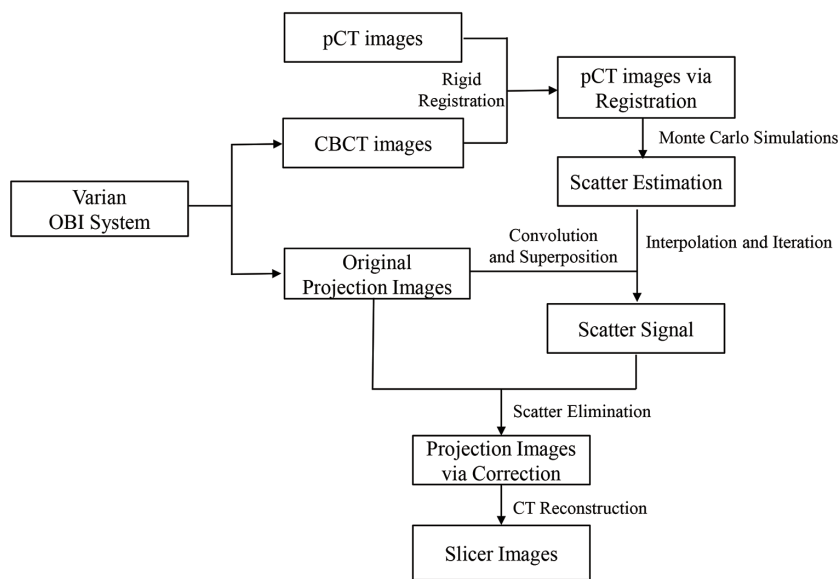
pCT images

Rigid Registration

pCT images via Registration

Monte Carlo Simulations

CBCT images

Varian OBI System

Scatter Estimation

Convolution and Superposition

Interpolation and Iteration

Original Projection Images

Scatter Signal

Scatter Elimination

Projection Images via Correction

CT Reconstruction

Slicer Images